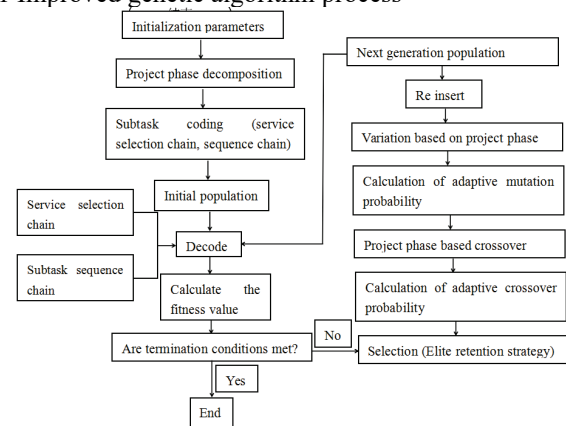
Improved genetic algorithm process

Initialization parameters

Project phase decomposition

Subtask coding (service selection chain, sequence chain)

Initial population

Service selection chain

Decode

Subtask sequence chain

Calculate the fitness value

Are termination conditions met?

Yes

End

No

Next generation population

Re insert

Variation based on project phase

Calculation of adaptive mutation probability

Project phase based crossover

Calculation of adaptive crossover probability

Selection (Elite retention strategy)